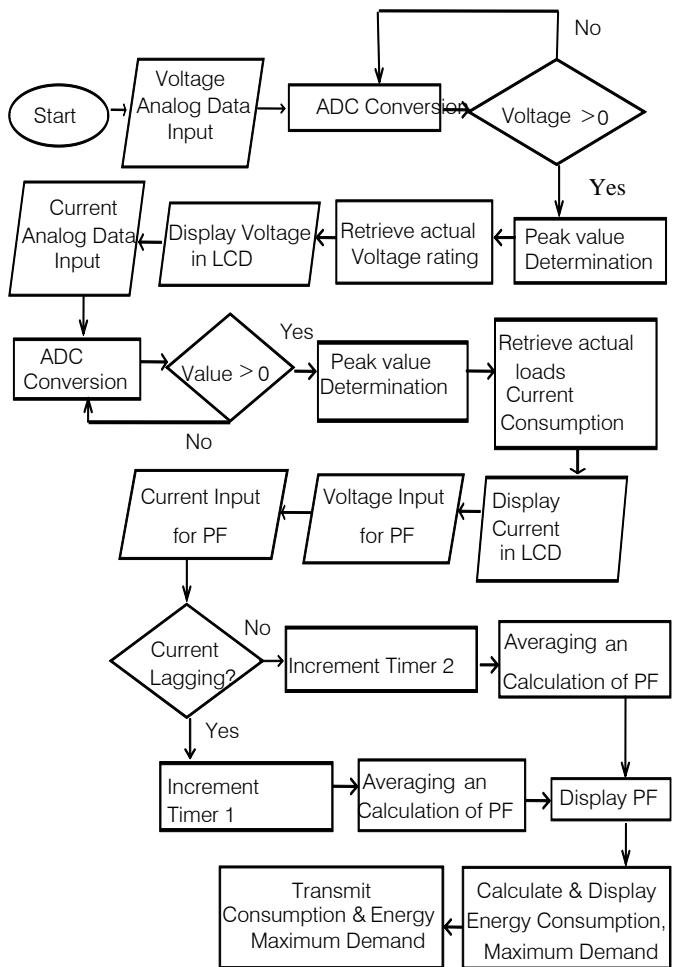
No

Start

Voltage Analog Data Input

ADC Conversion

Voltage $>0$

Yes

Current Analog Data Input

Display Voltage in LCD

Retrieve actual Voltage rating

Peak value Determination

ADC Conversion

Value $>0$

Yes

Peak value Determination

Retrieve actual loads Current Consumption

No

Current Input for PF

Voltage Input for PF

Display Current in LCD

Current Lagging?

No

Increment Timer 2

Averaging an Calculation of PF

Yes

Increment Timer 1

Averaging an Calculation of PF

Display PF

Transmit Consumption & Energy Maximum Demand

Calculate & Display Energy Consumption, Maximum Demand